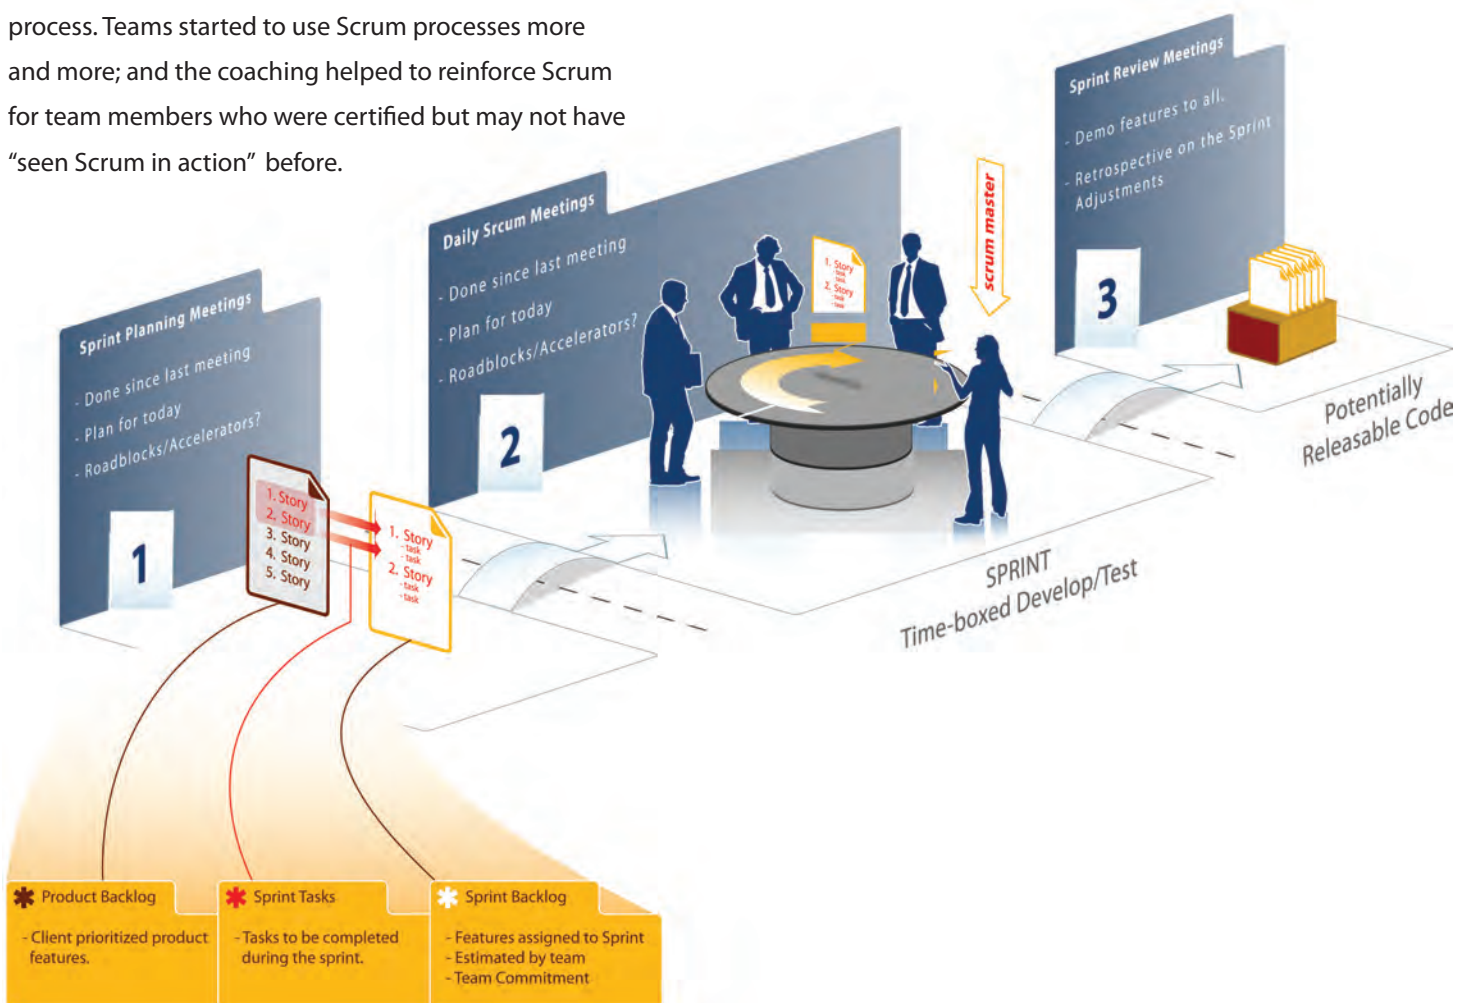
process. Teams started to use Scrum processes more and more; and the coaching helped to reinforce Scrum for team members who were certified but may not have "seen Scrum in action" before.

Sprint Planning Meetings
- Done since last meeting
- Plan for today
- Roadblocks/Accelerators?

1

1. Story
2. Story
3. Story
4. Story
5. Story

1. Story
- task
- task
2. Story
- task
- task

Daily Srcum Meetings
- Done since last meeting
- Plan for today
- Roadblocks/Accelerators?

2

1. Story
- task
- task
2. Story
- task
- task

scrum master

Sprint Review Meetings
- Demo features to all.
- Retrospective on the Sprint
Adjustments

3

Potentially Releasable Code

SPRINT
Time-boxed Develop/Test

Product Backlog
- Client prioritized product features.

Sprint Tasks
- Tasks to be completed during the sprint.

Sprint Backlog
- Features assigned to Sprint
- Estimated by team
- Team Commitment